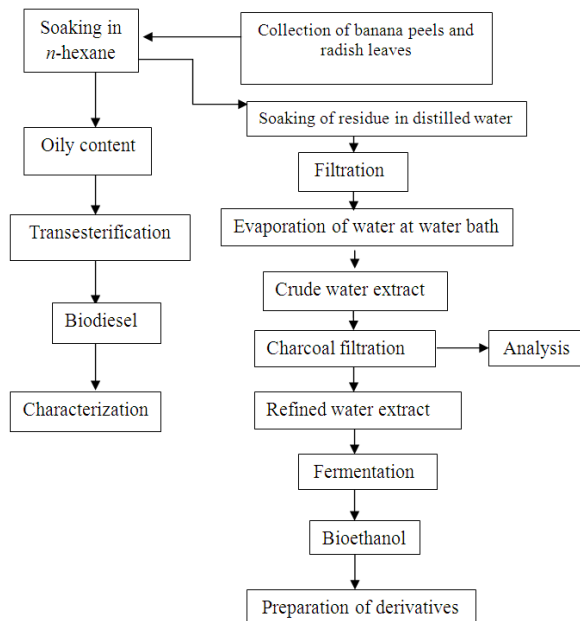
Collection of banana peels and radish leaves

Soaking in $n$-hexane

Oily content

Transesterification

Biodiesel

Characterization

Soaking of residue in distilled water

Filtration

Evaporation of water at water bath

Crude water extract

Charcoal filtration

Analysis

Refined water extract

Fermentation

Bioethanol

Preparation of derivatives